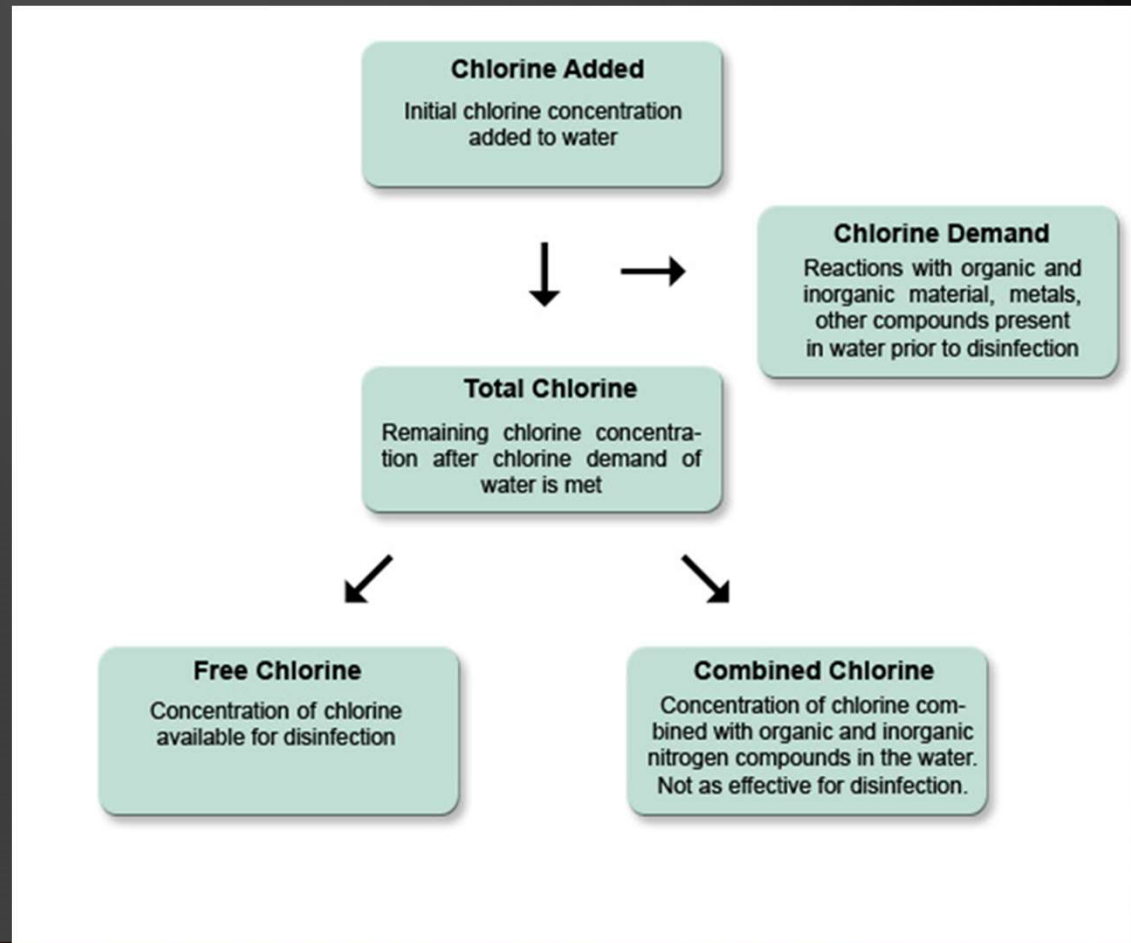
Chlorine Added

Initial chlorine concentration added to water

Chlorine Demand

Reactions with organic and inorganic material, metals, other compounds present in water prior to disinfection

Total Chlorine

Remaining chlorine concentration after chlorine demand of water is met

Free Chlorine

Concentration of chlorine available for disinfection

Combined Chlorine

Concentration of chlorine combined with organic and inorganic nitrogen compounds in the water. Not as effective for disinfection.